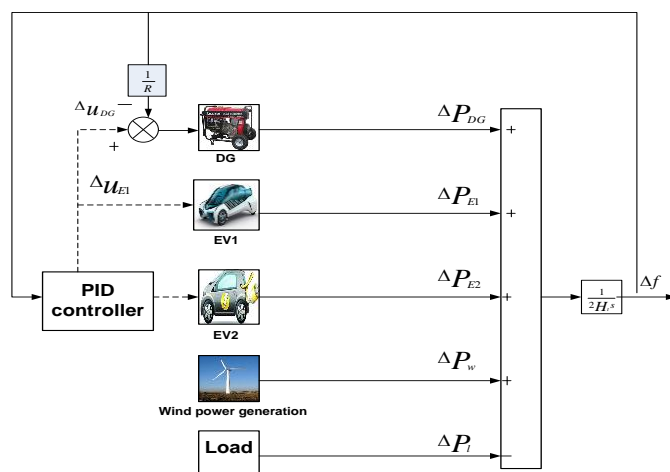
$\frac{1}{R}$

$\Delta u_{DG}$ −

+

DG

$\Delta P_{DG}$

+

$\Delta u_{E1}$

EV1

$\Delta P_{E1}$

+

PID controller

EV2

$\Delta P_{E2}$

+

$\frac{1}{2H_{s}s}$

$\Delta f$

Wind power generation

$\Delta P_{w}$

+

Load

$\Delta P_{l}$

−